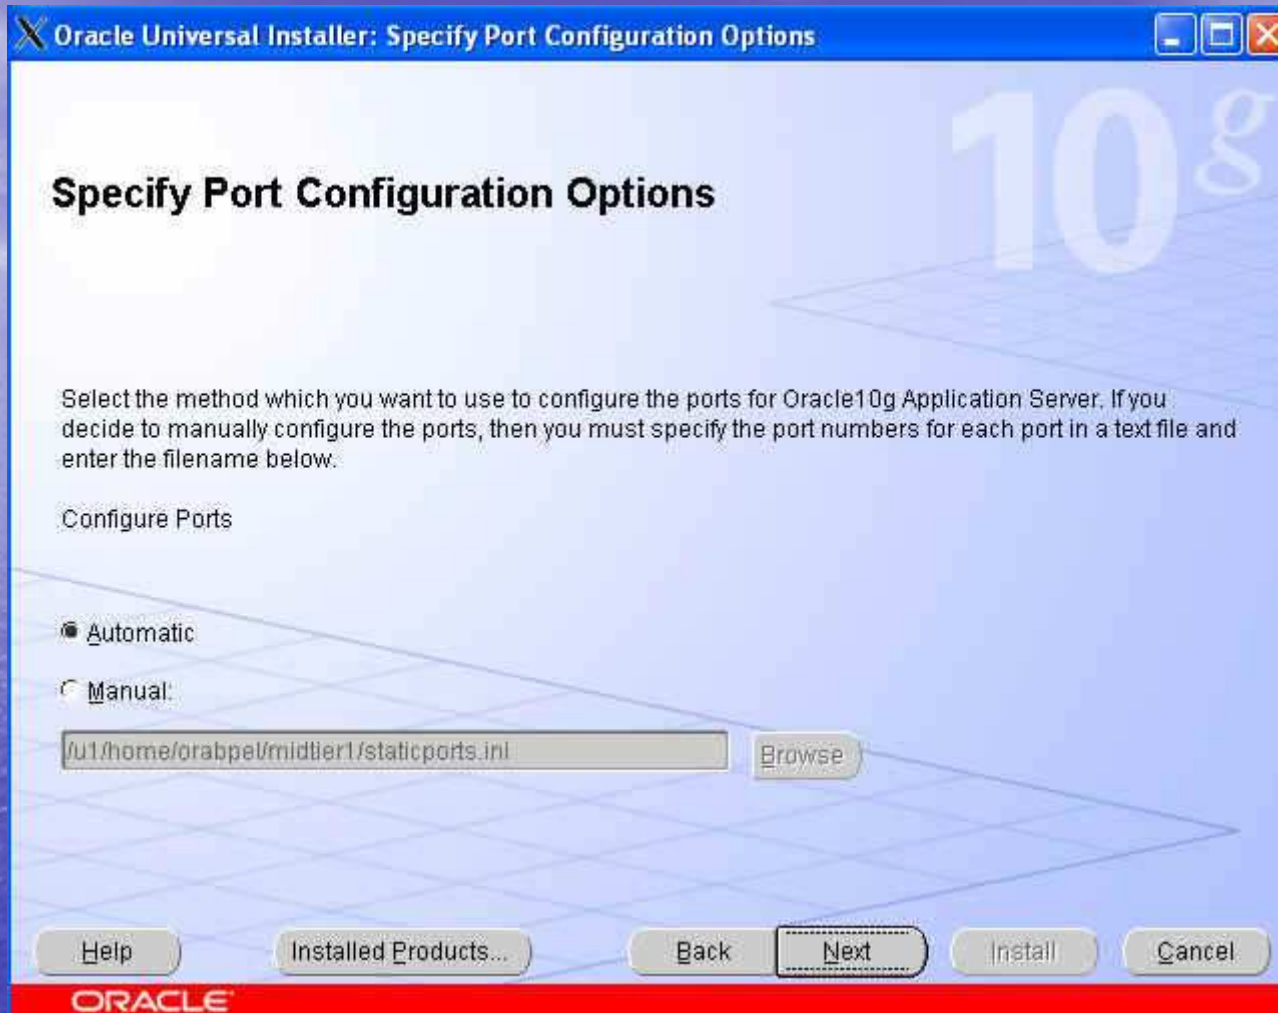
Oracle Universal Installer: Specify Port Configuration Options

10g

Specify Port Configuration Options

Select the method which you want to use to configure the ports for Oracle10g Application Server. If you decide to manually configure the ports, then you must specify the port numbers for each port in a text file and enter the filename below.

Configure Ports

Automatic

Manual:

/u1/home/orabpel/midtier1/staticports.ini

Browse

Help

Installed Products...

Back

Next

Install

Cancel

ORACLE